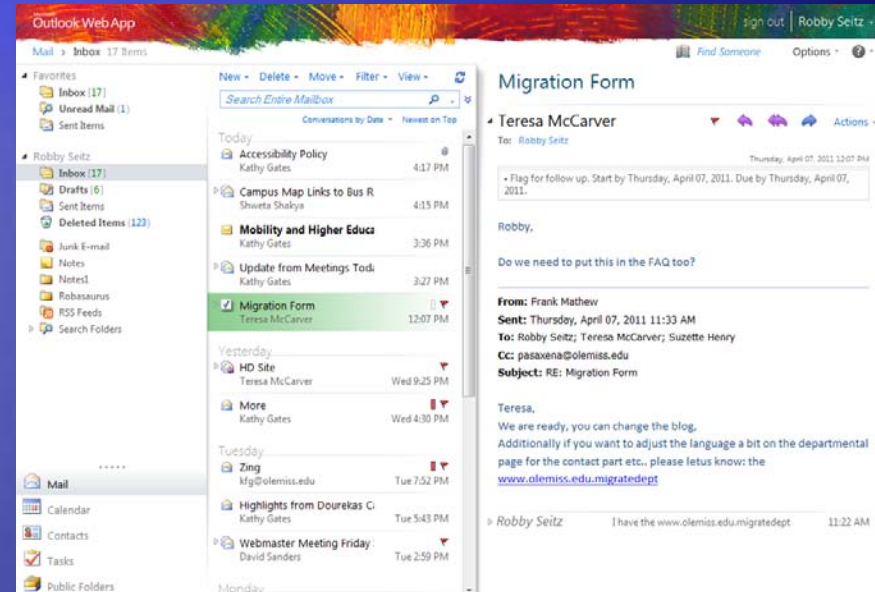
Microsoft Outlook Web App

sign out | Robby Seitz

Mail > Inbox 17 Items

Find Someone Options

Favorites
Inbox [17]
Unread Mail (1)
Sent Items

Robby Seitz
Inbox [17]
Drafts [6]
Sent Items
Deleted Items (123)
Junk E-mail
Notes
Notes1
Robasaurus
RSS Feeds
Search Folders

Mail
Calendar
Contacts
Tasks
Public Folders

New Delete Move Filter View

Search Entire Mailbox

Conversations by Date Newest on Top

Today
Accessibility Policy
Kathy Gates 4:17 PM
Campus Map Links to Bus R
Shweta Shakya 4:15 PM
Mobility and Higher Educa
Kathy Gates 3:36 PM
Update from Meetings Toda
Kathy Gates 3:27 PM
Migration Form
Teresa McCarver 12:07 PM

Yesterday
HD Site
Teresa McCarver Wed 9:25 PM
More
Kathy Gates Wed 4:30 PM

Tuesday
Zing
kfg@olemiss.edu Tue 7:52 PM
Highlights from Dourekas C
Kathy Gates Tue 5:43 PM
Webmaster Meeting Friday
David Sanders Tue 2:59 PM

Monday

Migration Form

Teresa McCarver
Actions
To: Robby Seitz
Thursday, April 07, 2011 12:07 PM

Flag for follow up. Start by Thursday, April 07, 2011. Due by Thursday, April 07, 2011.

Robby,

Do we need to put this in the FAQ too?

From: Frank Mathew
Sent: Thursday, April 07, 2011 11:33 AM
To: Robby Seitz; Teresa McCarver; Suzette Henry
Cc: pasaxena@olemiss.edu
Subject: RE: Migration Form

Teresa,
We are ready, you can change the blog,
Additionally if you want to adjust the language a bit on the departmental page for the contact part etc.. please letus know: the
www.olemiss.edu.migratedept

Robby Seitz I have the www.olemiss.edu.migratedept 11:22 AM